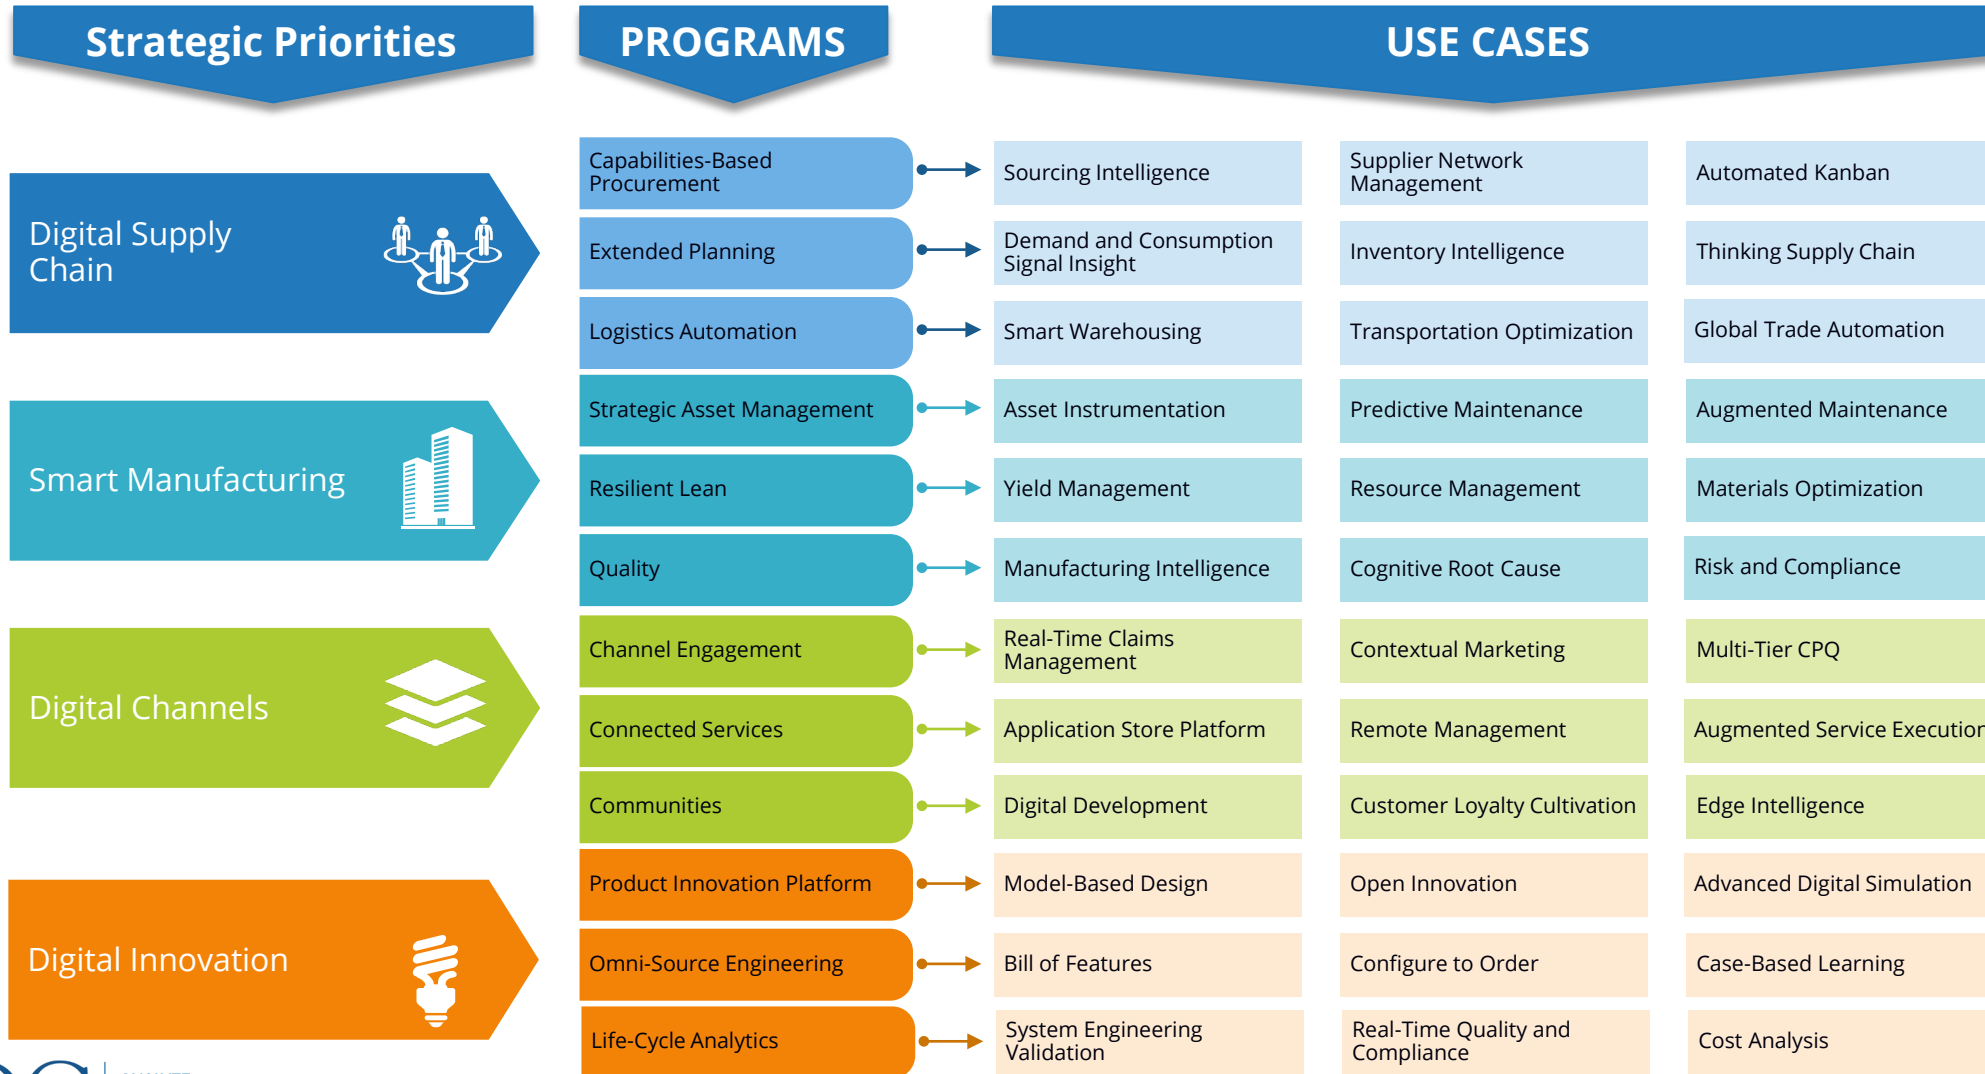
Strategic Priorities

PROGRAMS

USE CASES

Digital Supply Chain

Capabilities-Based Procurement
Sourcing Intelligence
Supplier Network Management
Automated Kanban

Extended Planning
Demand and Consumption Signal Insight
Inventory Intelligence
Thinking Supply Chain

Logistics Automation
Smart Warehousing
Transportation Optimization
Global Trade Automation

Smart Manufacturing

Strategic Asset Management
Asset Instrumentation
Predictive Maintenance
Augmented Maintenance

Resilient Lean
Yield Management
Resource Management
Materials Optimization

Quality
Manufacturing Intelligence
Cognitive Root Cause
Risk and Compliance

Digital Channels

Channel Engagement
Real-Time Claims Management
Contextual Marketing
Multi-Tier CPQ

Connected Services
Application Store Platform
Remote Management
Augmented Service Executior

Communities
Digital Development
Customer Loyalty Cultivation
Edge Intelligence

Digital Innovation

Product Innovation Platform
Model-Based Design
Open Innovation
Advanced Digital Simulation

Omni-Source Engineering
Bill of Features
Configure to Order
Case-Based Learning

Life-Cycle Analytics
System Engineering Validation
Real-Time Quality and Compliance
Cost Analysis